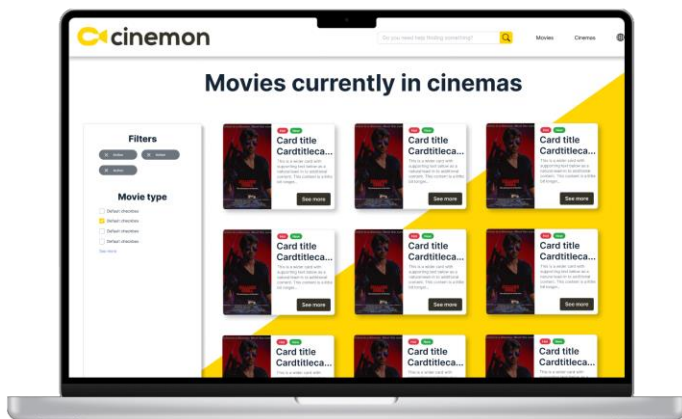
cinemon

Do you need help finding something?

Movies

Cinemas

Movies currently in cinemas

Filters

Action

Action

Action

Movie type

Default checkbox

Default checkbox

Default checkbox

Default checkbox

See more

Card title

This is a wider card with supporting text below as a natural lead-in to additional content. This content is a little bit longer.

See more

Card title Cardtitleca...

This is a wider card with supporting text below as a natural lead-in to additional content. This content is a little bit longer.

See more

Card title Cardtitleca...

This is a wider card with supporting text below as a natural lead-in to additional content. This content is a little bit longer.

See more

Card title

This is a wider card with supporting text below as a natural lead-in to additional content. This content is a little bit longer.

See more

Card title Cardtitleca...

This is a wider card with supporting text below as a natural lead-in to additional content. This content is a little bit longer.

See more

Card title Cardtitleca...

This is a wider card with supporting text below as a natural lead-in to additional content. This content is a little bit longer.

See more

Card title

This is a wider card with

Card title Cardtitleca...

This is a wider card with

Card title Cardtitleca...

This is a wider card with